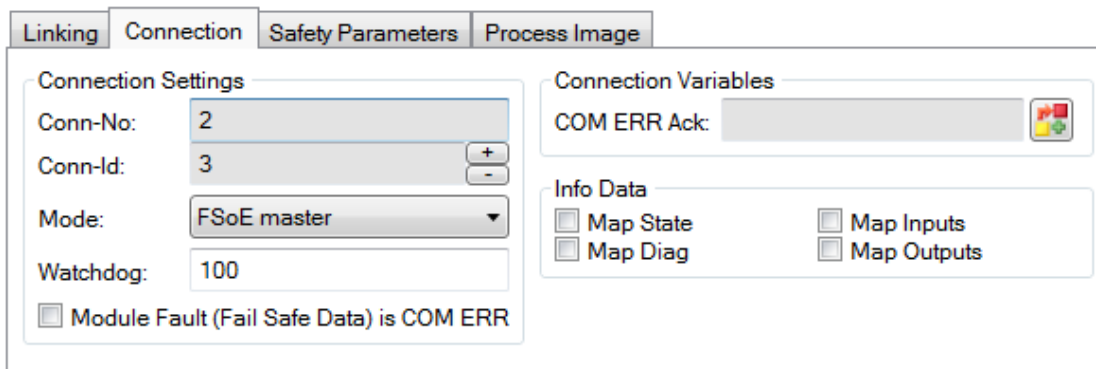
Linking | Connection | Safety Parameters | Process Image

Connection Settings

Conn-No: 2

Conn-Id: 3 + -

Mode: FSoE master

Watchdog: 100

Module Fault (Fail Safe Data) is COM ERR

Connection Variables

COM ERR Ack:

Info Data

Map State
Map Diag
Map Inputs
Map Outputs